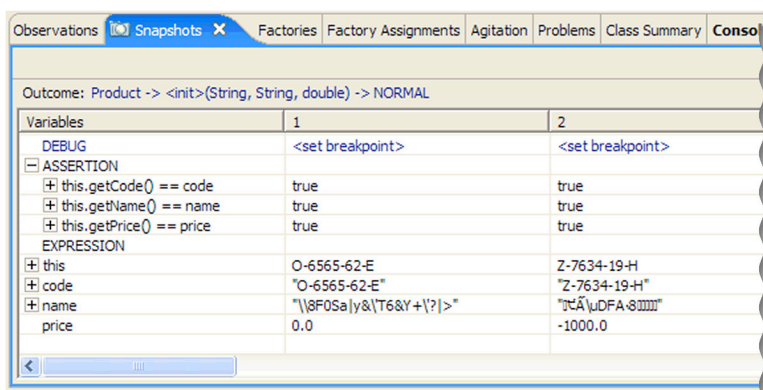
Observations | Snapshots ✕ | Factories | Factory Assignments | Agitation | Problems | Class Summary | Conso

Outcome: Product -> <init>(String, String, double) -> NORMAL

| Variables | 1 | 2 |
|---|---|---|
| DEBUG | <set breakpoint> | <set breakpoint> |
| ⊟ ASSERTION | | |
| ⊞ this.getCode() == code | true | true |
| ⊞ this.getName() == name | true | true |
| ⊞ this.getPrice() == price | true | true |
| EXPRESSION | | |
| ⊞ this | O-6565-62-E | Z-7634-19-H |
| ⊞ code | "O-6565-62-E" | "Z-7634-19-H" |
| ⊞ name | "\\8F0Sa\|y&\'T6&Y+'\'?\|>" | "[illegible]" |
| price | 0.0 | -1000.0 |